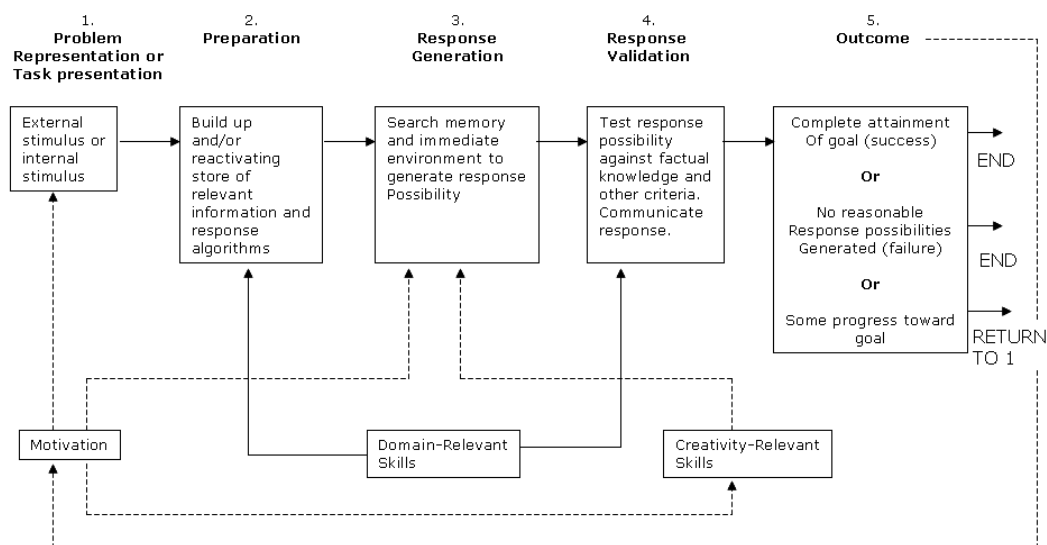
1.
Problem Representation or Task presentation

2.
Preparation

3.
Response Generation

4.
Response Validation

5.
Outcome

External stimulus or internal stimulus

Build up and/or reactivating store of relevant information and response algorithms

Search memory and immediate environment to generate response Possibility

Test response possibility against factual knowledge and other criteria. Communicate response.

Complete attainment Of goal (success)

END

Or

No reasonable Response possibilities Generated (failure)

END

Or

Some progress toward goal

RETURN TO 1

Motivation

Domain-Relevant Skills

Creativity-Relevant Skills